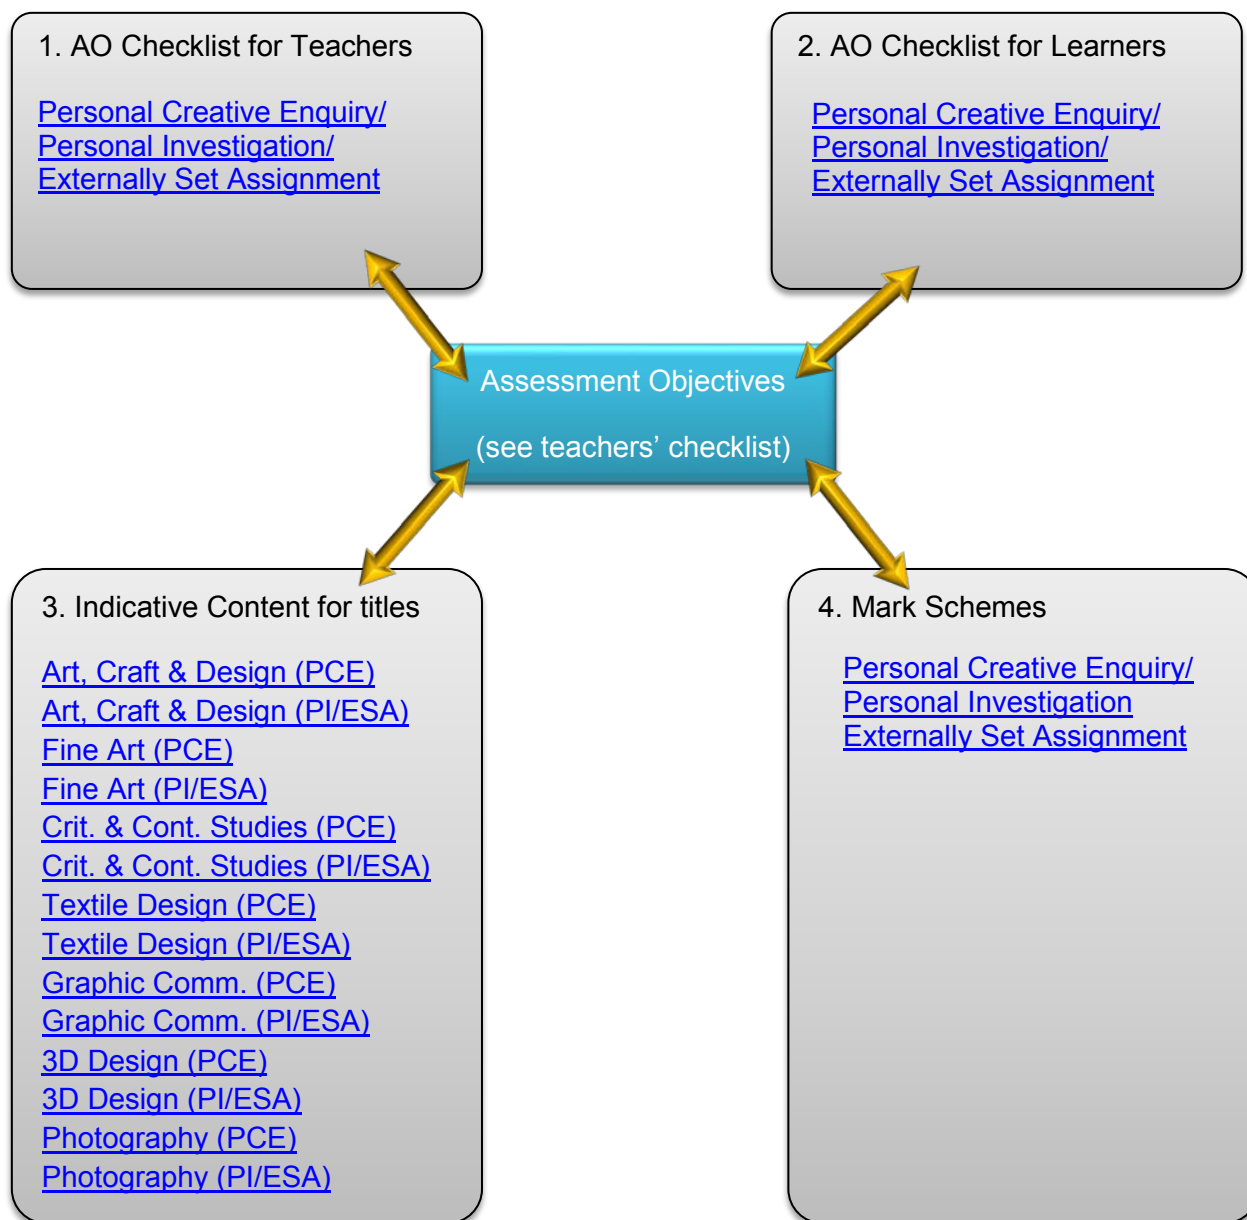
1. AO Checklist for Teachers

Personal Creative Enquiry/
Personal Investigation/
Externally Set Assignment

2. AO Checklist for Learners

Personal Creative Enquiry/
Personal Investigation/
Externally Set Assignment

Assessment Objectives

(see teachers' checklist)

3. Indicative Content for titles

Art, Craft & Design (PCE)
Art, Craft & Design (PI/ESA)
Fine Art (PCE)
Fine Art (PI/ESA)
Crit. & Cont. Studies (PCE)
Crit. & Cont. Studies (PI/ESA)
Textile Design (PCE)
Textile Design (PI/ESA)
Graphic Comm. (PCE)
Graphic Comm. (PI/ESA)
3D Design (PCE)
3D Design (PI/ESA)
Photography (PCE)
Photography (PI/ESA)

4. Mark Schemes

Personal Creative Enquiry/
Personal Investigation
Externally Set Assignment